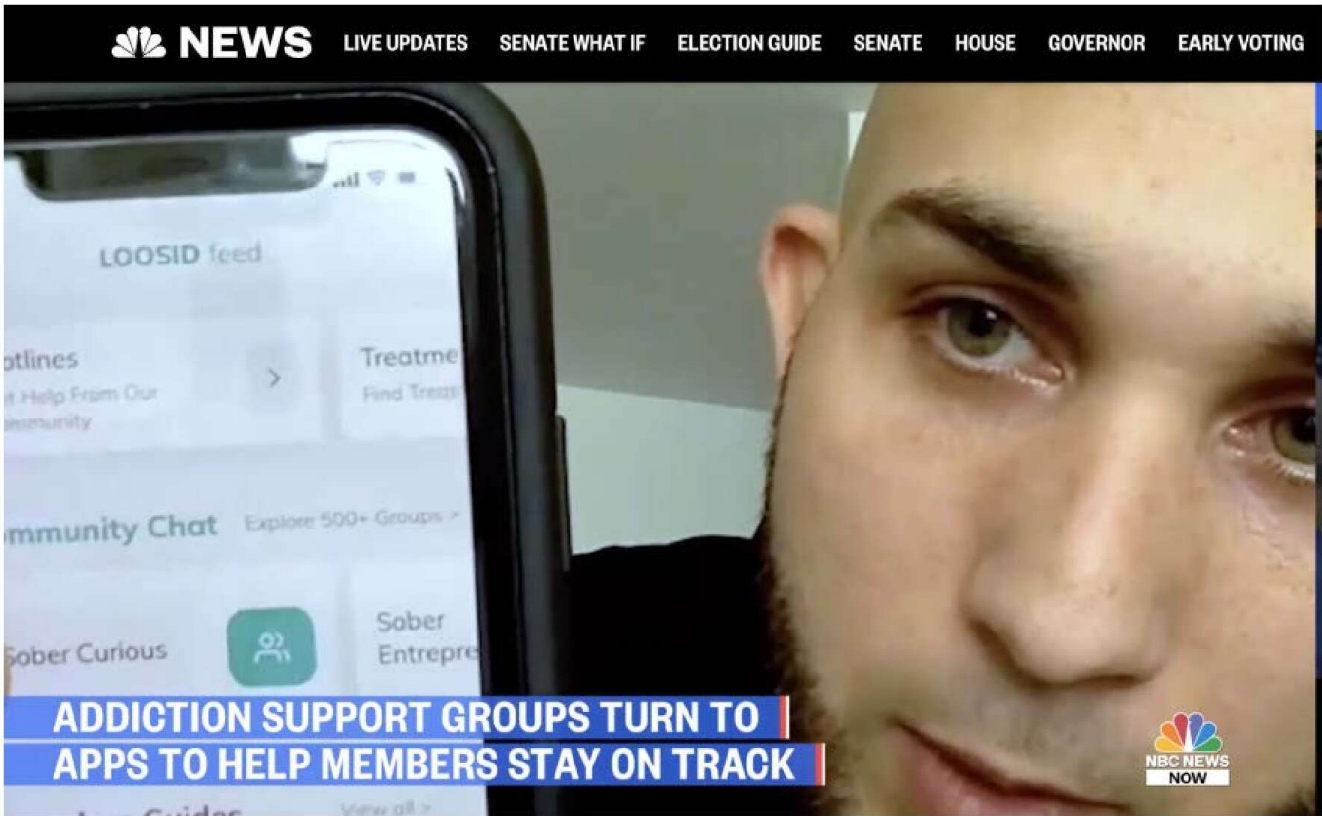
NEWS LIVE UPDATES SENATE WHAT IF ELECTION GUIDE SENATE HOUSE GOVERNOR EARLY VOTING

LOOSID feed

otlines
t Help From Our
mmunity

Treatme
Find Treat

mmunity Chat Explore 500+ Groups >

Sober Curious

Sober
Entrepre

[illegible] Guides View all >

ADDICTION SUPPORT GROUPS TURN TO APPS TO HELP MEMBERS STAY ON TRACK

NBC NEWS NOW